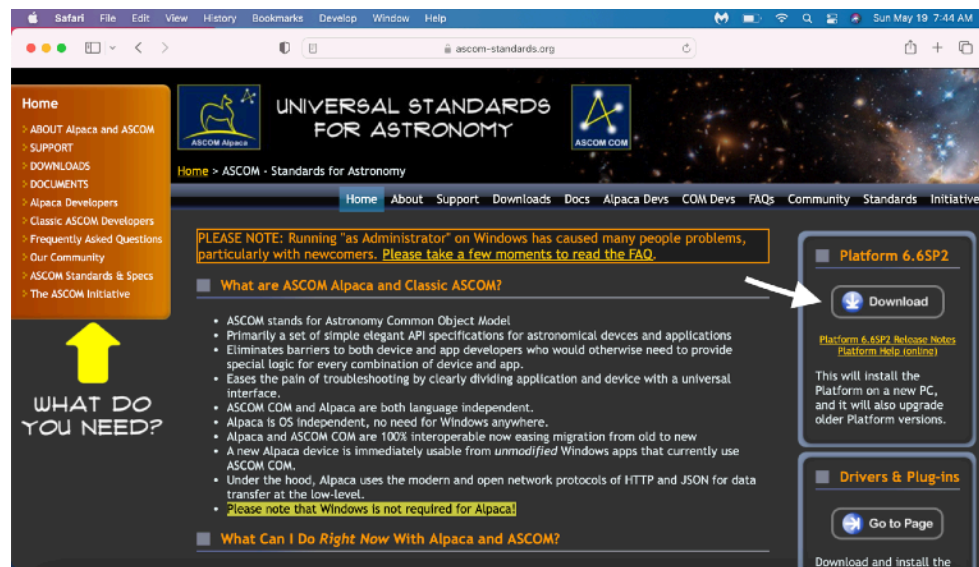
Safari File Edit View History Bookmarks Develop Window Help

Sun May 19 7:44 AM

ascom-standards.org

Home

ABOUT Alpaca and ASCOM
SUPPORT
DOWNLOADS
DOCUMENTS
Alpaca Developers
Classic ASCOM Developers
Frequently Asked Questions
Our Community
ASCOM Standards & Specs
The ASCOM Initiative

WHAT DO YOU NEED?

ASCOM Alpaca

UNIVERSAL STANDARDS FOR ASTRONOMY

ASCOM COM

Home > ASCOM - Standards for Astronomy

Home About Support Downloads Docs Alpaca Devs COM Devs FAQs Community Standards Initiative

PLEASE NOTE: Running "as Administrator" on Windows has caused many people problems, particularly with newcomers. Please take a few moments to read the FAQ.

What are ASCOM Alpaca and Classic ASCOM?

- ASCOM stands for Astronomy Common Object Model
- Primarily a set of simple elegant API specifications for astronomical devces and applications
- Eliminates barriers to both device and app developers who would otherwise need to provide special logic for every combination of device and app.
- Eases the pain of troubleshooting by clearly dividing application and device with a universal interface.
- ASCOM COM and Alpaca are both language independent.
- Alpaca is OS independent, no need for Windows anywhere.
- Alpaca and ASCOM COM are 100% interoperable now easing migration from old to new
- A new Alpaca device is immediately usable from *unmodified* Windows apps that currently use ASCOM COM.
- Under the hood, Alpaca uses the modern and open network protocols of HTTP and JSON for data transfer at the low-level.
- Please note that Windows is not required for Alpaca!

What Can I Do *Right Now* With Alpaca and ASCOM?

Platform 6.6SP2

Download

Platform 6.6SP2 Release Notes
Platform Help (online)

This will install the Platform on a new PC, and it will also upgrade older Platform versions.

Drivers & Plug-ins

Go to Page

Download and install the